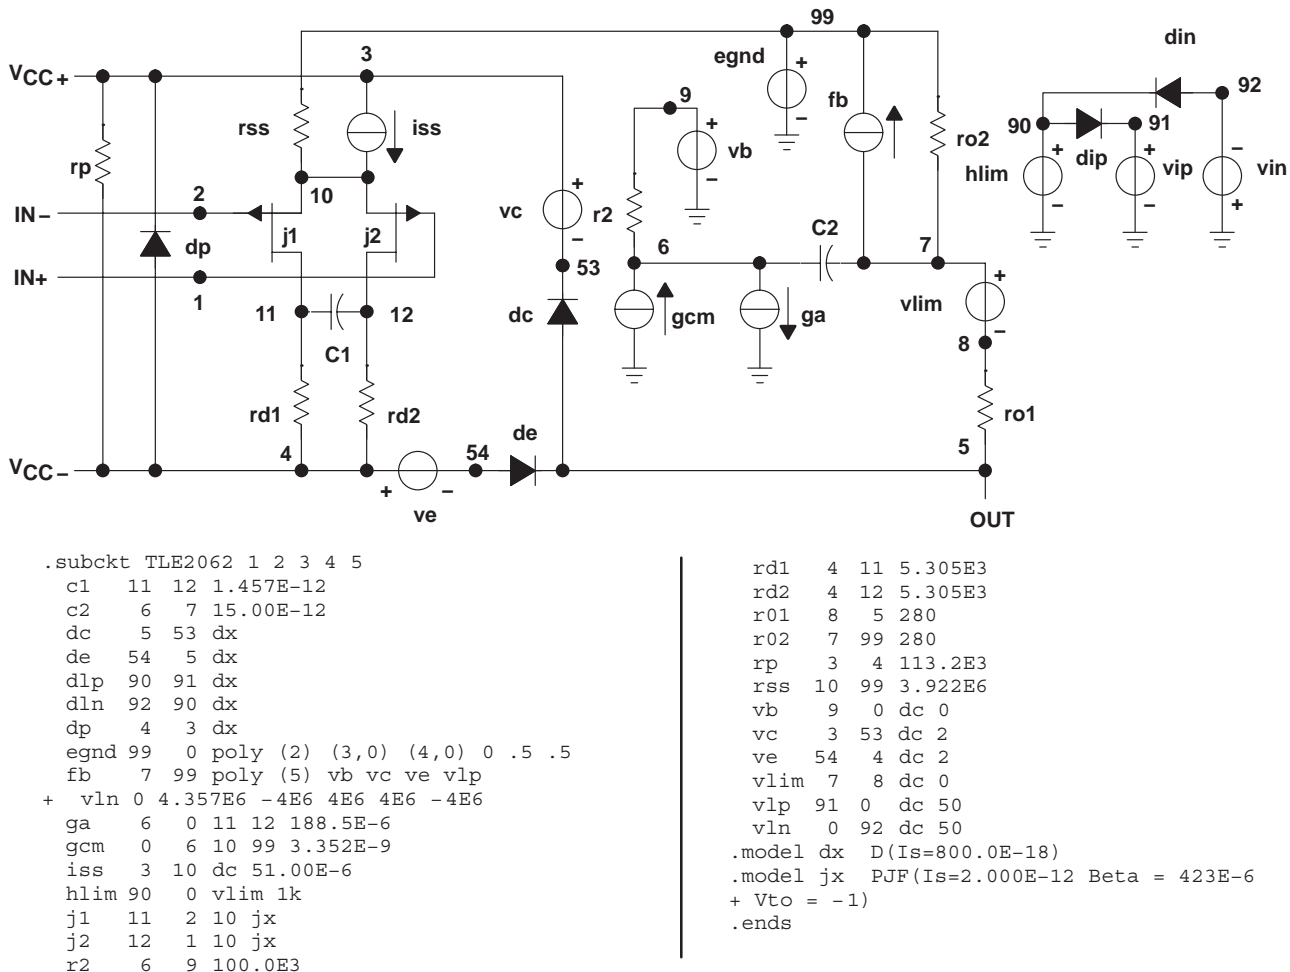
99
din
egnd
3
$V_{CC+}$
92
+
9
fb
90
91
rss
iss
+
ro2
+
hlim
dip
vip
vin
rp
vb
+
2
10
vc
r2
IN−
+
6
C2
7
j1
j2
dp
53
IN+
vlim
1
11
12
dc
gcm
ga
C1
8
rd1
rd2
ro1
de
4
54
5
$V_{CC-}$
+
−
ve
OUT

.subckt TLE2062 1 2 3 4 5
c1 11 12 1.457E−12
c2 6 7 15.00E−12
dc 5 53 dx
de 54 5 dx
dlp 90 91 dx
dln 92 90 dx
dp 4 3 dx
egnd 99 0 poly (2) (3,0) (4,0) 0 .5 .5
fb 7 99 poly (5) vb vc ve vlp
+ vln 0 4.357E6 −4E6 4E6 4E6 −4E6
ga 6 0 11 12 188.5E−6
gcm 0 6 10 99 3.352E−9
iss 3 10 dc 51.00E−6
hlim 90 0 vlim 1k
j1 11 2 10 jx
j2 12 1 10 jx
r2 6 9 100.0E3

rd1 4 11 5.305E3
rd2 4 12 5.305E3
r01 8 5 280
r02 7 99 280
rp 3 4 113.2E3
rss 10 99 3.922E6
vb 9 0 dc 0
vc 3 53 dc 2
ve 54 4 dc 2
vlim 7 8 dc 0
vlp 91 0 dc 50
vln 0 92 dc 50
.model dx D(Is=800.0E−18)
.model jx PJF(Is=2.000E−12 Beta = 423E−6
+ Vto = −1)
.ends